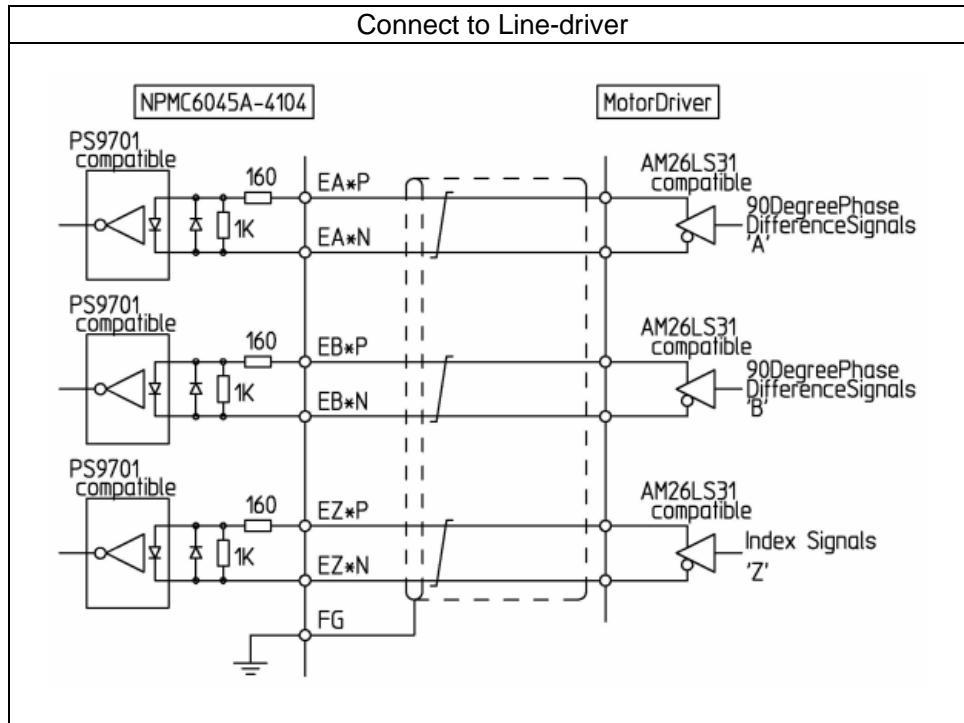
Connect to Line-driver

NPMC6045A-4104

MotorDriver

PS9701 compatible

160

1K

EA∗P

EA∗N

AM26LS31 compatible

90DegreePhase DifferenceSignals 'A'

PS9701 compatible

160

1K

EB∗P

EB∗N

AM26LS31 compatible

90DegreePhase DifferenceSignals 'B'

PS9701 compatible

160

1K

EZ∗P

EZ∗N

AM26LS31 compatible

Index Signals 'Z'

FG